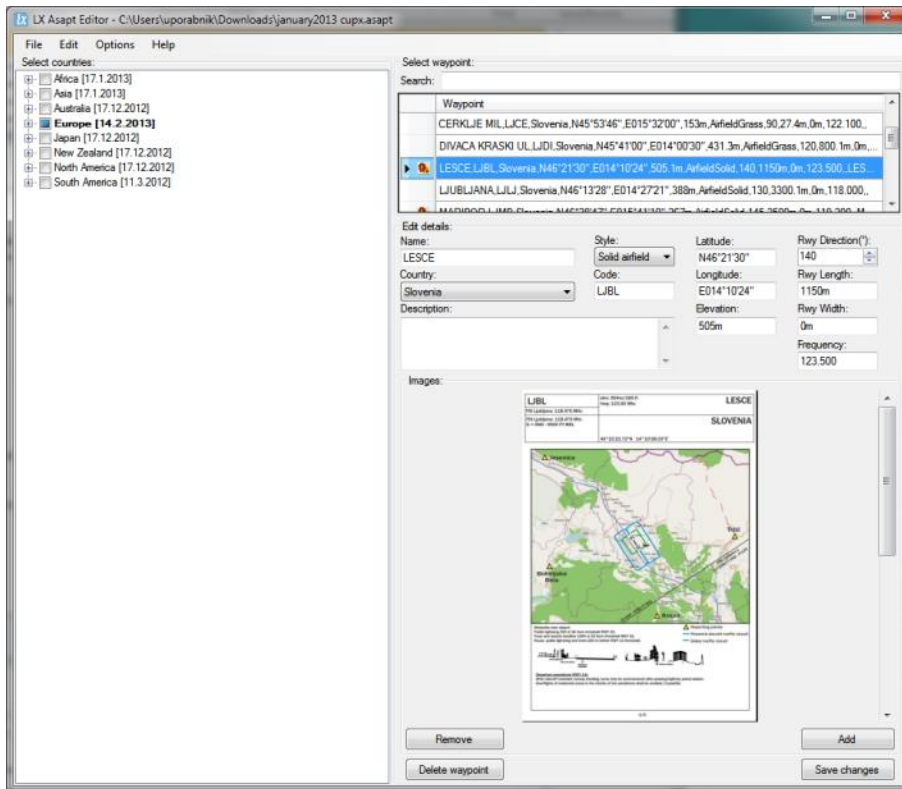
LX Asapt Editor - C:\Users\uporabnik\Downloads\january2013 cupx.asapt

File Edit Options Help

Select countries:

Africa [17.1.2013]
Asia [17.1.2013]
Australia [17.12.2012]
Europe [14.2.2013]
Japan [17.12.2012]
New Zealand [17.12.2012]
North America [17.12.2012]
South America [11.3.2012]

Select waypoint:

Search:

| Waypoint |
|---|
| CERKLJE MIL,LJCE,Slovenia,N45°53'46",E015°32'00",153m,AirfieldGrass,90,27.4m,0m,122.100,. |
| DIVACA KRASKI UL,LJDI,Slovenia,N45°41'00",E014°00'30",431.3m,AirfieldGrass,120,800.1m,0m,. |
| LESCE,LJBL,Slovenia,N46°21'30",E014°10'24",505.1m,AirfieldSolid,140,1150m,0m,123.500,LES. |
| LJUBLJANA,LJLJ,Slovenia,N46°13'28",E014°27'21",388m,AirfieldSolid,130,3300.1m,0m,118.000,. |
| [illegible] |

Edit details:

Name:
LESCE

Style:
Solid airfield

Latitude:
N46°21'30"

Rwy Direction(°):
140

Country:
Slovenia

Code:
LJBL

Longitude:
E014°10'24"

Rwy Length:
1150m

Description:

Elevation:
505m

Rwy Width:
0m

Frequency:
123.500

Images:

LJBL

LESCE

SLOVENIA

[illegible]

Remove

Add

Delete waypoint

Save changes